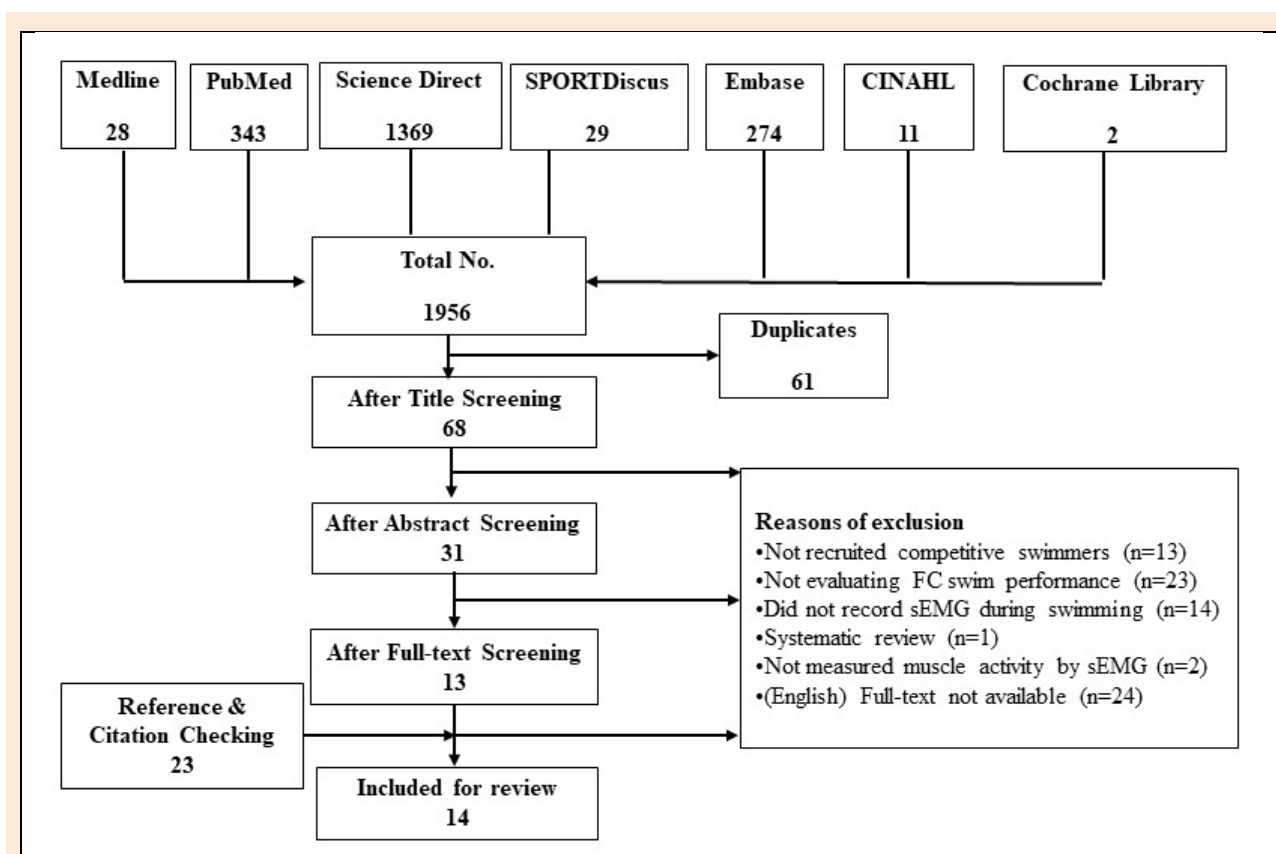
Medline
28

PubMed
343

Science Direct
1369

SPORTDiscus
29

Embase
274

CINAHL
11

Cochrane Library
2

Total No.
1956

Duplicates
61

After Title Screening
68

After Abstract Screening
31

Reasons of exclusion
•Not recruited competitive swimmers (n=13)
•Not evaluating FC swim performance (n=23)
•Did not record sEMG during swimming (n=14)
•Systematic review (n=1)
•Not measured muscle activity by sEMG (n=2)
•(English) Full-text not available (n=24)

After Full-text Screening
13

Reference & Citation Checking
23

Included for review
14